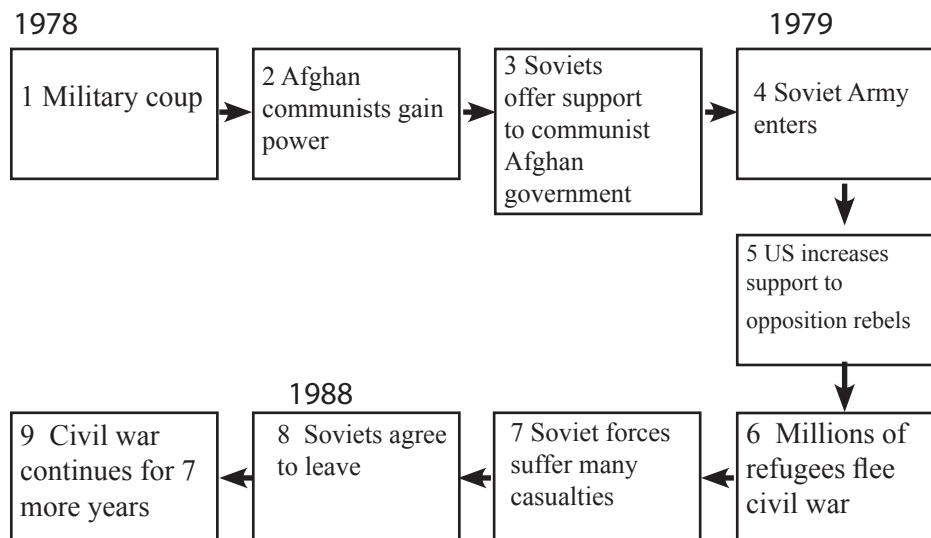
1978

1 Military coup

2 Afghan communists gain power

3 Soviets offer support to communist Afghan government

1979

4 Soviet Army enters

5 US increases support to opposition rebels

6 Millions of refugees flee civil war

7 Soviet forces suffer many casualties

1988

8 Soviets agree to leave

9 Civil war continues for 7 more years